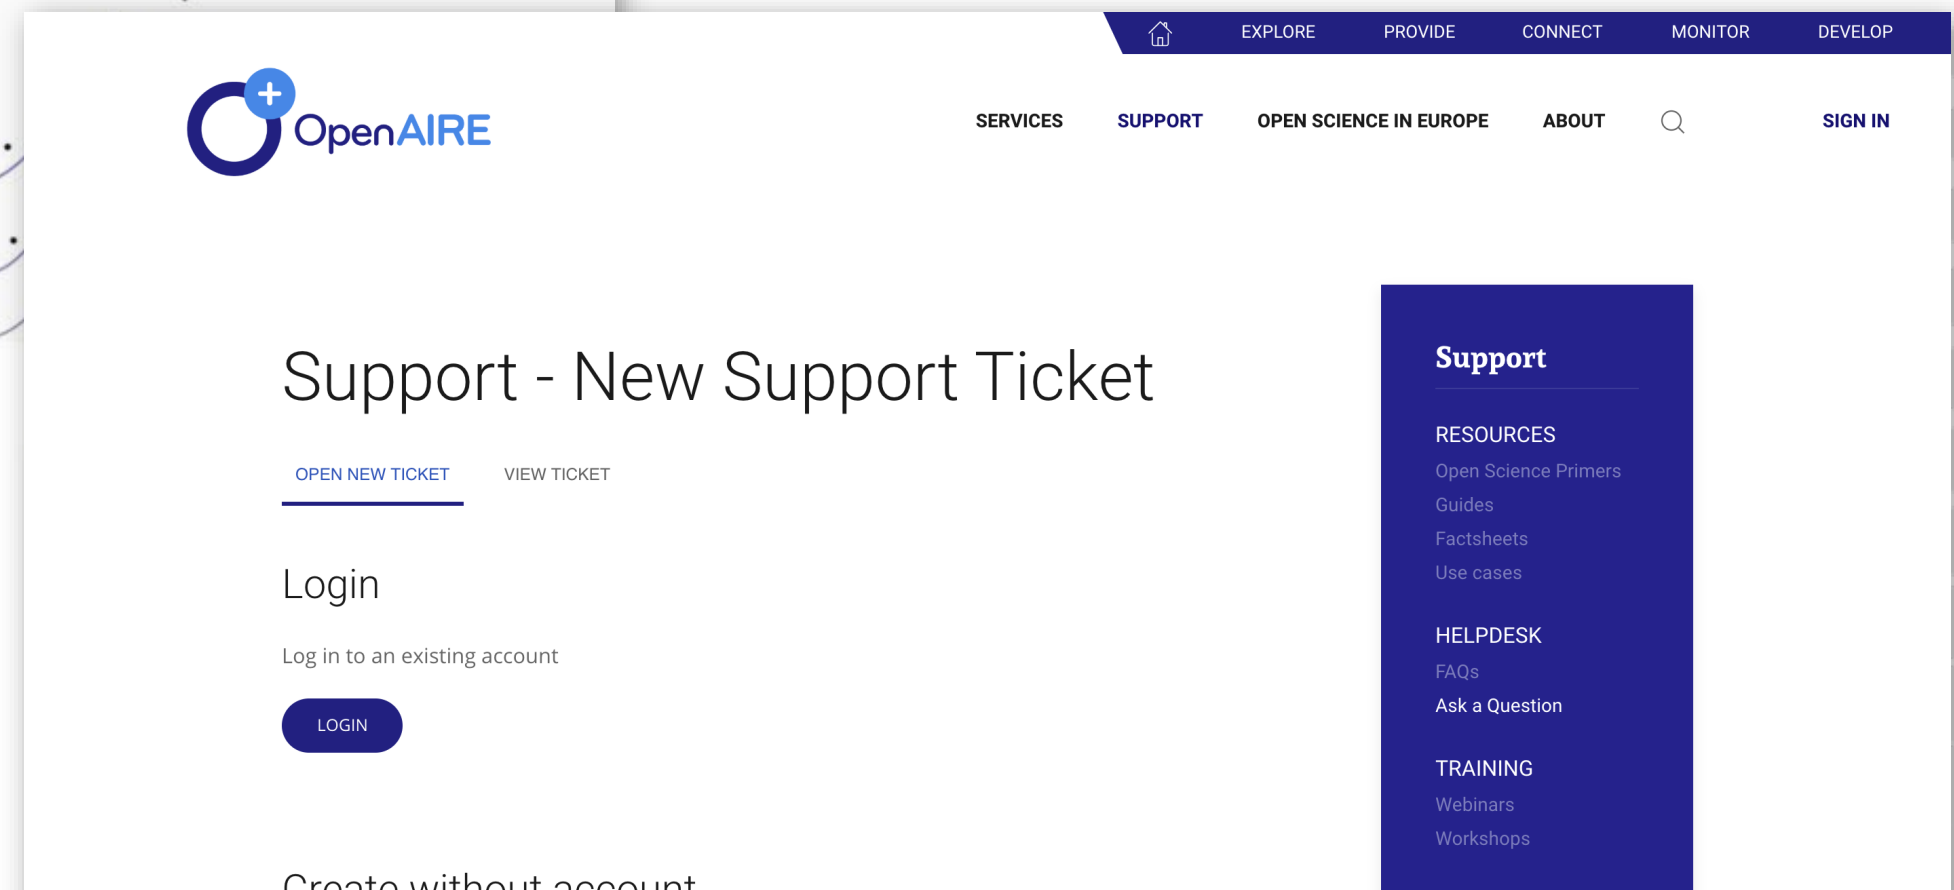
EXPLORE PROVIDE CONNECT MONITOR DEVELOP

OpenAIRE

SERVICES SUPPORT OPEN SCIENCE IN EUROPE ABOUT SIGN IN

Support - New Support Ticket

OPEN NEW TICKET VIEW TICKET

Login

Log in to an existing account

LOGIN

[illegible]

Support

RESOURCES
Open Science Primers
Guides
Factsheets
Use cases

HELPDESK
FAQs
Ask a Question

TRAINING
Webinars
Workshops